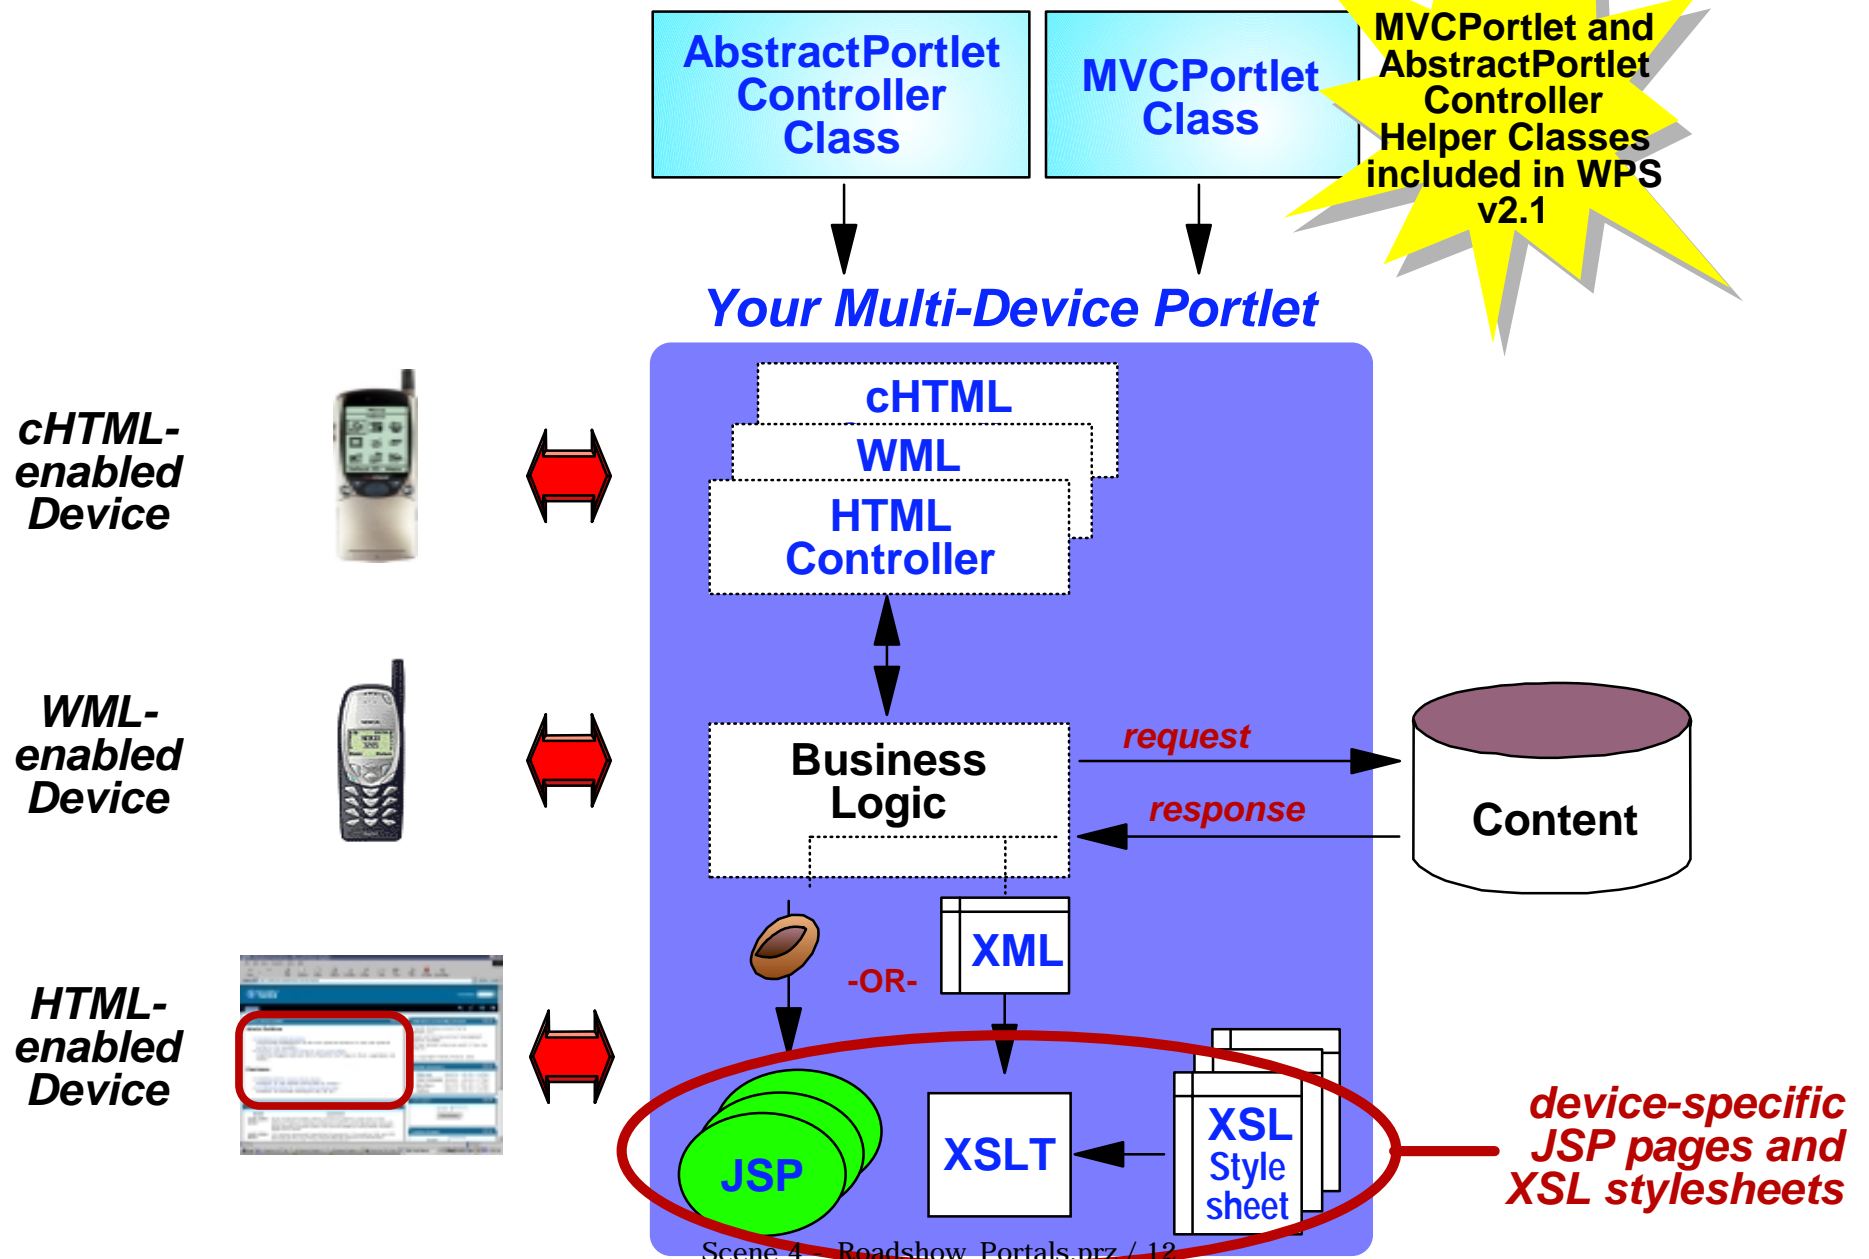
AbstractPortlet Controller Class

MVCPortlet Class

MVCPortlet and AbstractPortlet Controller Helper Classes included in WPS v2.1

Your Multi-Device Portlet

cHTML-enabled Device

WML-enabled Device

HTML-enabled Device

cHTML

WML

HTML Controller

Business Logic

request

response

Content

-OR-

XML

JSP

XSLT

XSL Style sheet

device-specific JSP pages and XSL stylesheets

Scene 4 - Roadshow_Portals.prz / 12